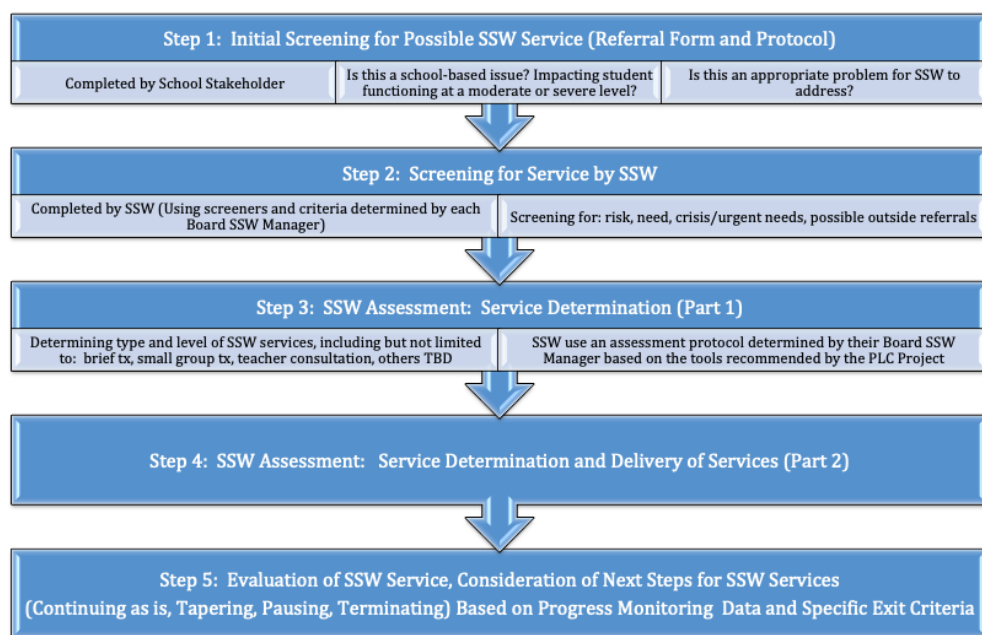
Step 1: Initial Screening for Possible SSW Service (Referral Form and Protocol)

Completed by School Stakeholder

Is this a school-based issue? Impacting student functioning at a moderate or severe level?

Is this an appropriate problem for SSW to address?

Step 2: Screening for Service by SSW

Completed by SSW (Using screeners and criteria determined by each Board SSW Manager)

Screening for: risk, need, crisis/urgent needs, possible outside referrals

Step 3: SSW Assessment: Service Determination (Part 1)

Determining type and level of SSW services, including but not limited to: brief tx, small group tx, teacher consultation, others TBD

SSW use an assessment protocol determined by their Board SSW Manager based on the tools recommended by the PLC Project

Step 4: SSW Assessment: Service Determination and Delivery of Services (Part 2)

Step 5: Evaluation of SSW Service, Consideration of Next Steps for SSW Services (Continuing as is, Tapering, Pausing, Terminating) Based on Progress Monitoring Data and Specific Exit Criteria